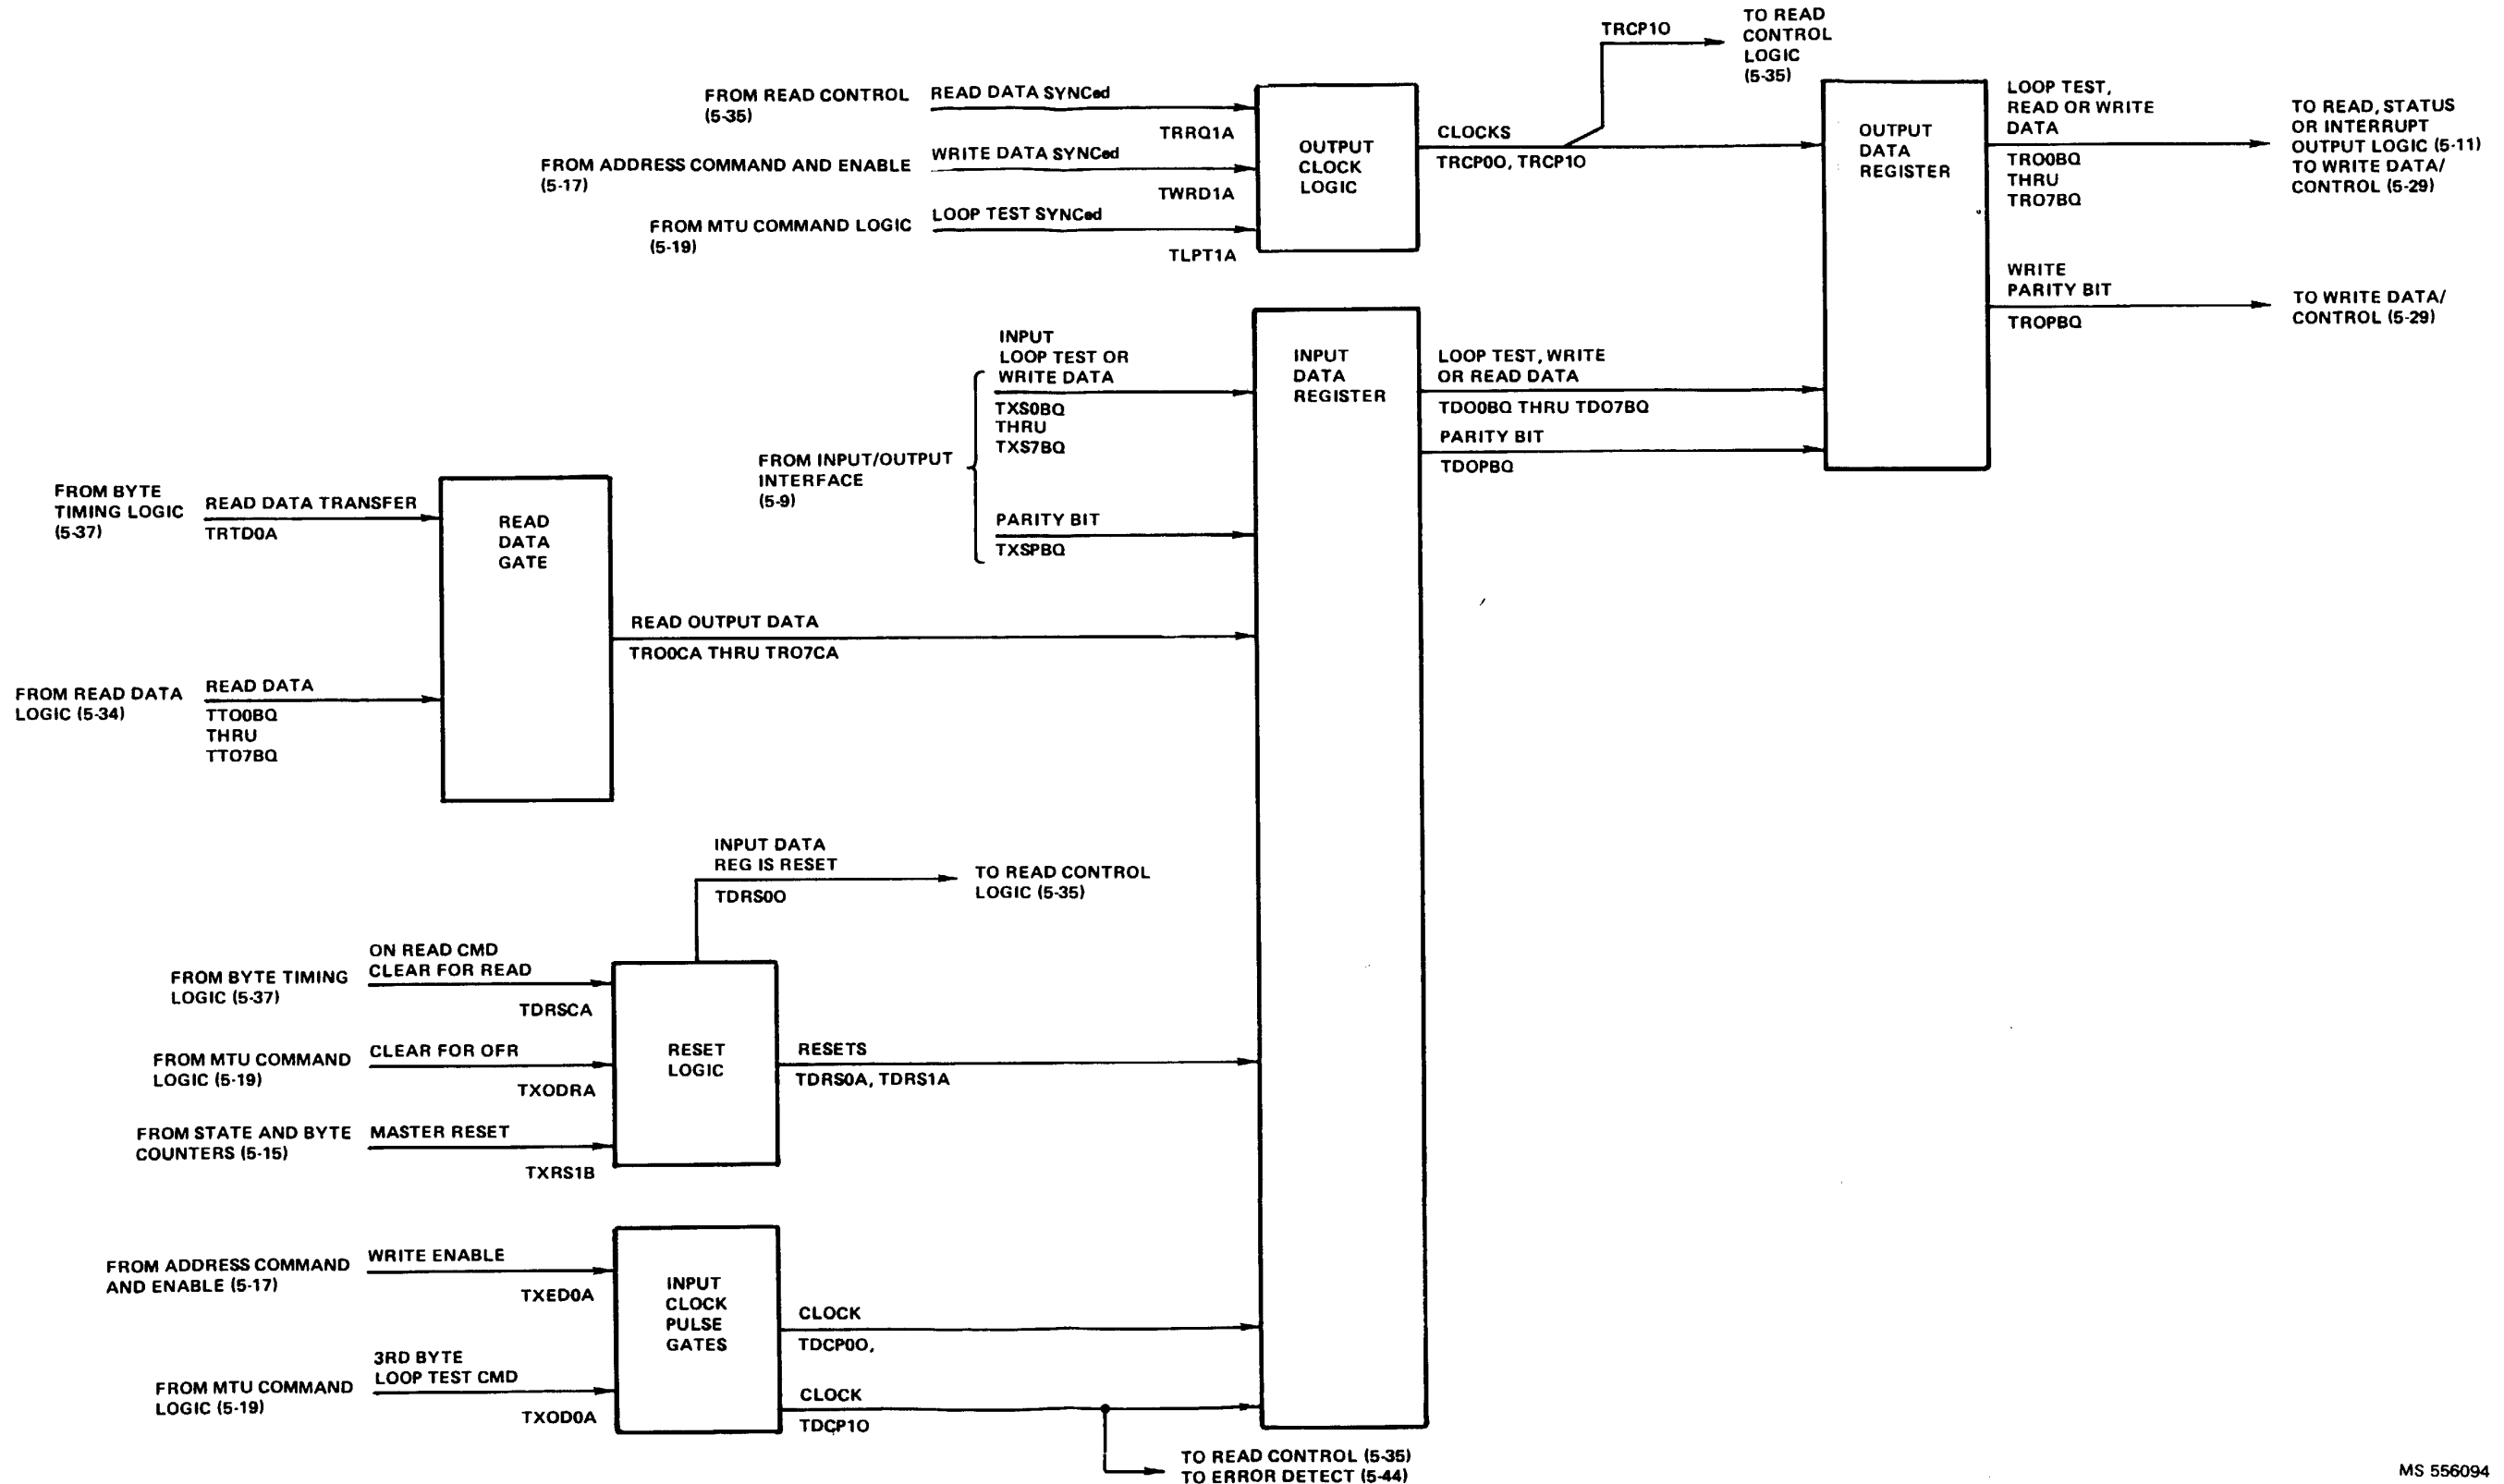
TRCP1O

TO READ CONTROL LOGIC (5-35)

FROM READ CONTROL (5-35)

READ DATA SYNCed

TRRQ1A

FROM ADDRESS COMMAND AND ENABLE (5-17)

WRITE DATA SYNCed

TWRD1A

FROM MTU COMMAND LOGIC (5-19)

LOOP TEST SYNCed

TLPT1A

OUTPUT CLOCK LOGIC

CLOCKS

TRCP0O, TRCP1O

OUTPUT DATA REGISTER

LOOP TEST, READ OR WRITE DATA

TRO0BQ THRU TRO7BQ

TO READ, STATUS OR INTERRUPT OUTPUT LOGIC (5-11) TO WRITE DATA/ CONTROL (5-29)

WRITE PARITY BIT

TROPBQ

TO WRITE DATA/ CONTROL (5-29)

INPUT LOOP TEST OR WRITE DATA

TXS0BQ THRU TXS7BQ

FROM INPUT/OUTPUT INTERFACE (5-9)

PARITY BIT

TXSPBQ

INPUT DATA REGISTER

LOOP TEST, WRITE OR READ DATA

TDO0BQ THRU TDO7BQ

PARITY BIT

TDOPBQ

FROM BYTE TIMING LOGIC (5-37)

READ DATA TRANSFER

TRTD0A

READ DATA GATE

READ OUTPUT DATA

TRO0CA THRU TRO7CA

FROM READ DATA LOGIC (5-34)

READ DATA

TTO0BQ THRU TTO7BQ

INPUT DATA REG IS RESET

TDRS0O

TO READ CONTROL LOGIC (5-35)

FROM BYTE TIMING LOGIC (5-37)

ON READ CMD CLEAR FOR READ

TDRSCA

FROM MTU COMMAND LOGIC (5-19)

CLEAR FOR OFR

TXODRA

RESET LOGIC

RESETS

TDRS0A, TDRS1A

FROM STATE AND BYTE COUNTERS (5-15)

MASTER RESET

TXRS1B

FROM ADDRESS COMMAND AND ENABLE (5-17)

WRITE ENABLE

TXED0A

INPUT CLOCK PULSE GATES

CLOCK

TDCP0O,

FROM MTU COMMAND LOGIC (5-19)

3RD BYTE LOOP TEST CMD

TXOD0A

CLOCK

TDCP1O

TO READ CONTROL (5-35)
TO ERROR DETECT (5-44)

MS 556094